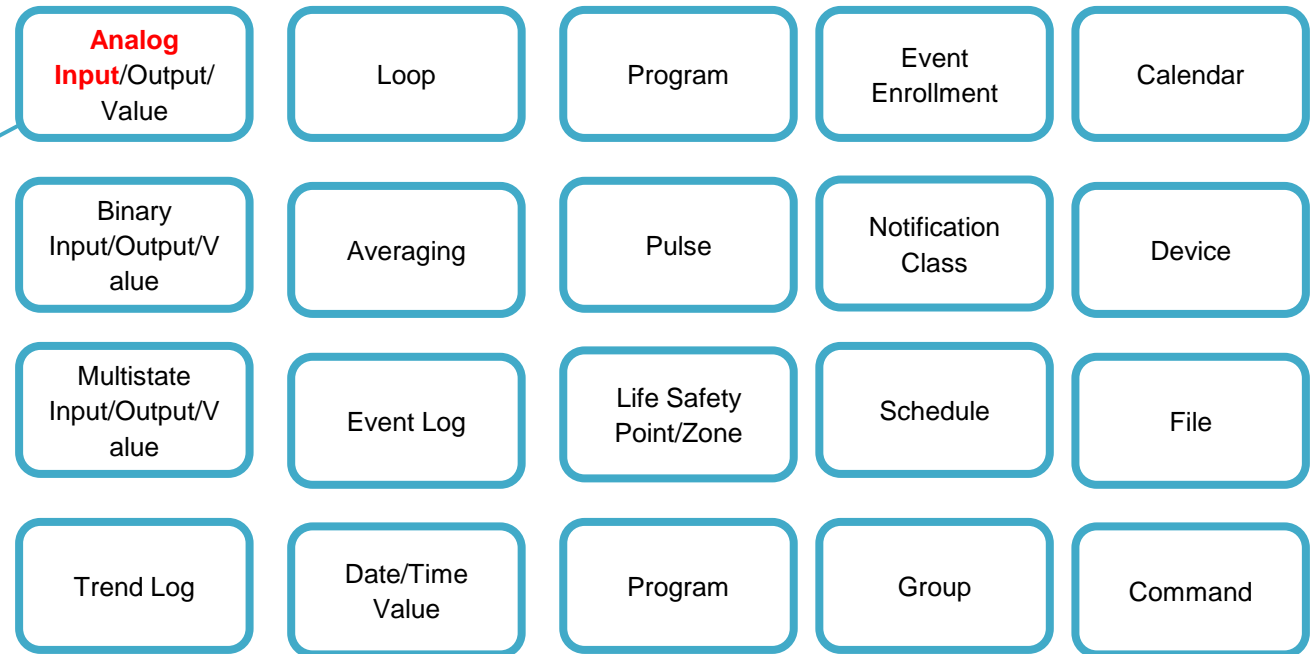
Analog Input/Output/ Value

Loop

Program

Event Enrollment

Calendar

Binary Input/Output/V alue

Averaging

Pulse

Notification Class

Device

Multistate Input/Output/V alue

Event Log

Life Safety Point/Zone

Schedule

File

Trend Log

Date/Time Value

Program

Group

Command